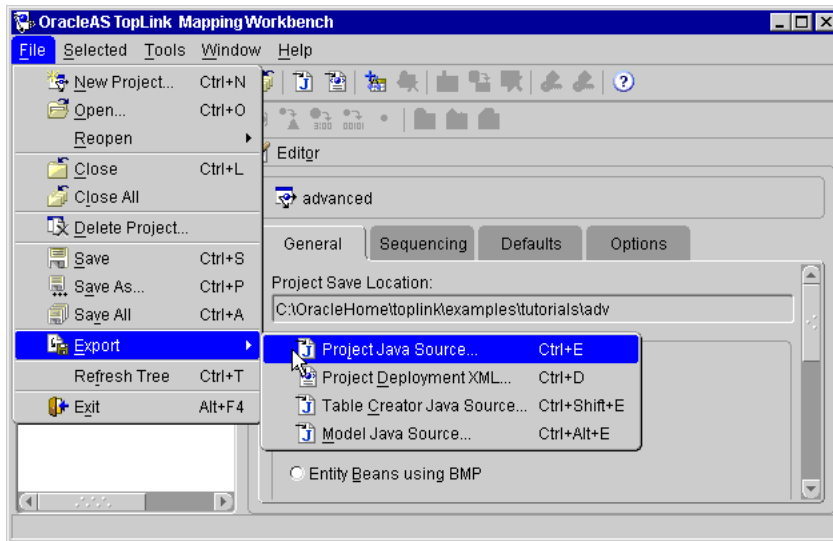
OracleAS TopLink Mapping Workbench

File Selected Tools Window Help

New Project... Ctrl+N
Open... Ctrl+O
Reopen
Close Ctrl+L
Close All
Delete Project...
Save Ctrl+S
Save As... Ctrl+P
Save All Ctrl+A
Export
Refresh Tree Ctrl+T
Exit Alt+F4

Editor

advanced

General | Sequencing | Defaults | Options

Project Save Location:
C:\OracleHome\toplink\examples\tutorials\adv

Project Java Source... Ctrl+E
Project Deployment XML... Ctrl+D
Table Creator Java Source... Ctrl+Shift+E
Model Java Source... Ctrl+Alt+E

Entity Beans using BMP